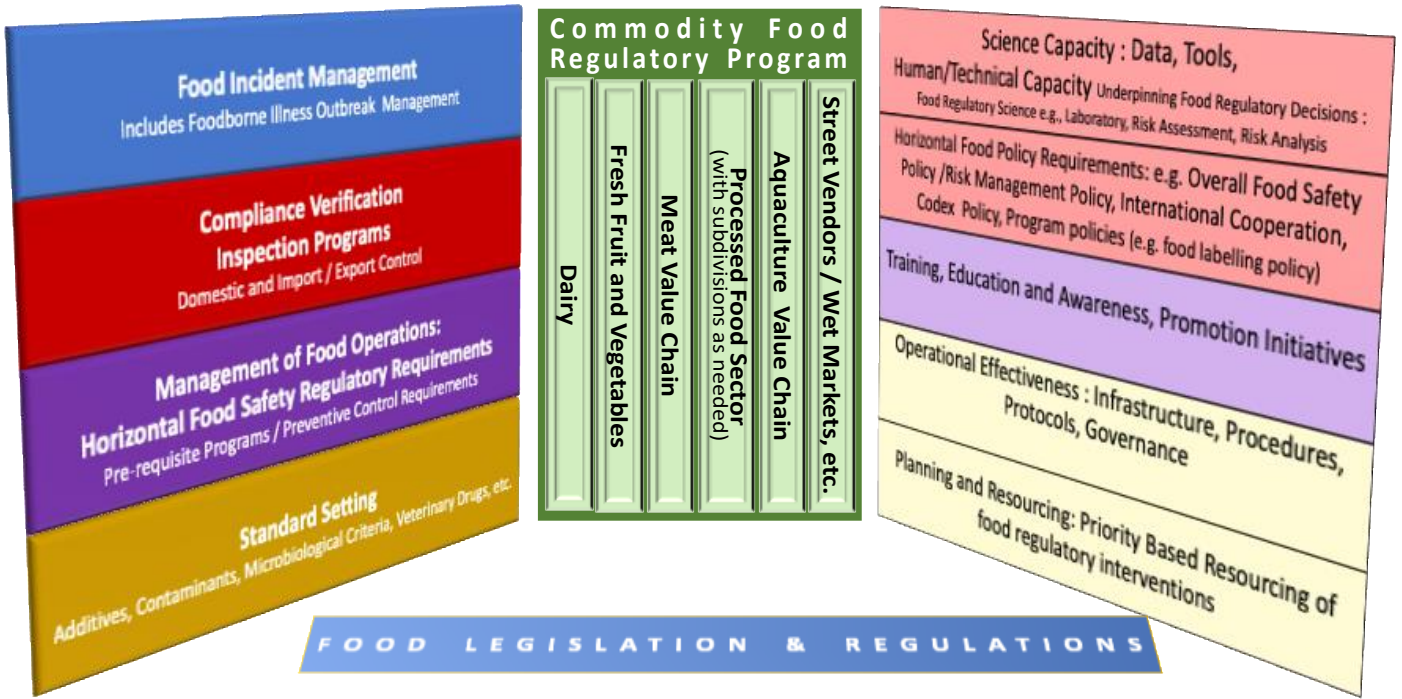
Food Incident Management
Includes Foodborne Illness Outbreak Management

Compliance Verification
Inspection Programs
Domestic and Import / Export Control

Management of Food Operations:
Horizontal Food Safety Regulatory Requirements
Pre-requisite Programs / Preventive Control Requirements

Standard Setting
Additives, Contaminants, Microbiological Criteria, Veterinary Drugs, etc.

Commodity Food Regulatory Program

Dairy

Fresh Fruit and Vegetables

Meat Value Chain

Processed Food Sector (with subdivisions as needed)

Aquaculture Value Chain

Street Vendors / Wet Markets, etc.

Science Capacity : Data, Tools, Human/Technical Capacity Underpinning Food Regulatory Decisions : Food Regulatory Science e.g., Laboratory, Risk Assessment, Risk Analysis

Horizontal Food Policy Requirements: e.g. Overall Food Safety Policy /Risk Management Policy, International Cooperation, Codex Policy, Program policies (e.g. food labelling policy)

Training, Education and Awareness, Promotion Initiatives

Operational Effectiveness : Infrastructure, Procedures, Protocols, Governance

Planning and Resourcing: Priority Based Resourcing of food regulatory interventions

FOOD LEGISLATION & REGULATIONS